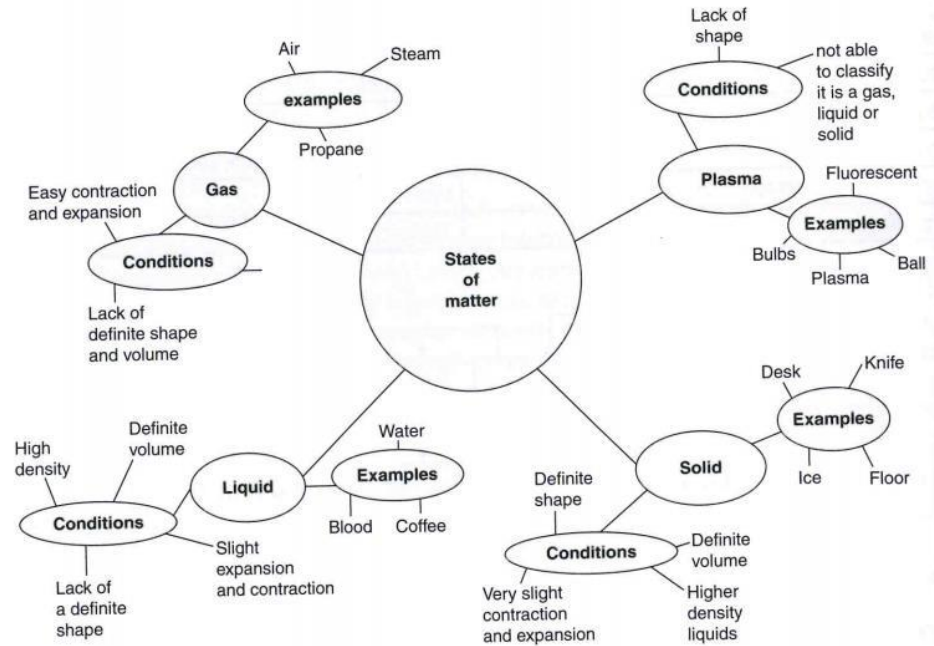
States of matter

Gas
examples
Air
Steam
Propane
Conditions
Easy contraction and expansion
Lack of definite shape and volume

Plasma
Conditions
Lack of shape
not able to classify it is a gas, liquid or solid
Examples
Fluorescent
Bulbs
Plasma
Ball

Liquid
Examples
Water
Blood
Coffee
Conditions
High density
Definite volume
Slight expansion and contraction
Lack of a definite shape

Solid
Examples
Desk
Knife
Ice
Floor
Conditions
Definite shape
Definite volume
Very slight contraction and expansion
Higher density liquids